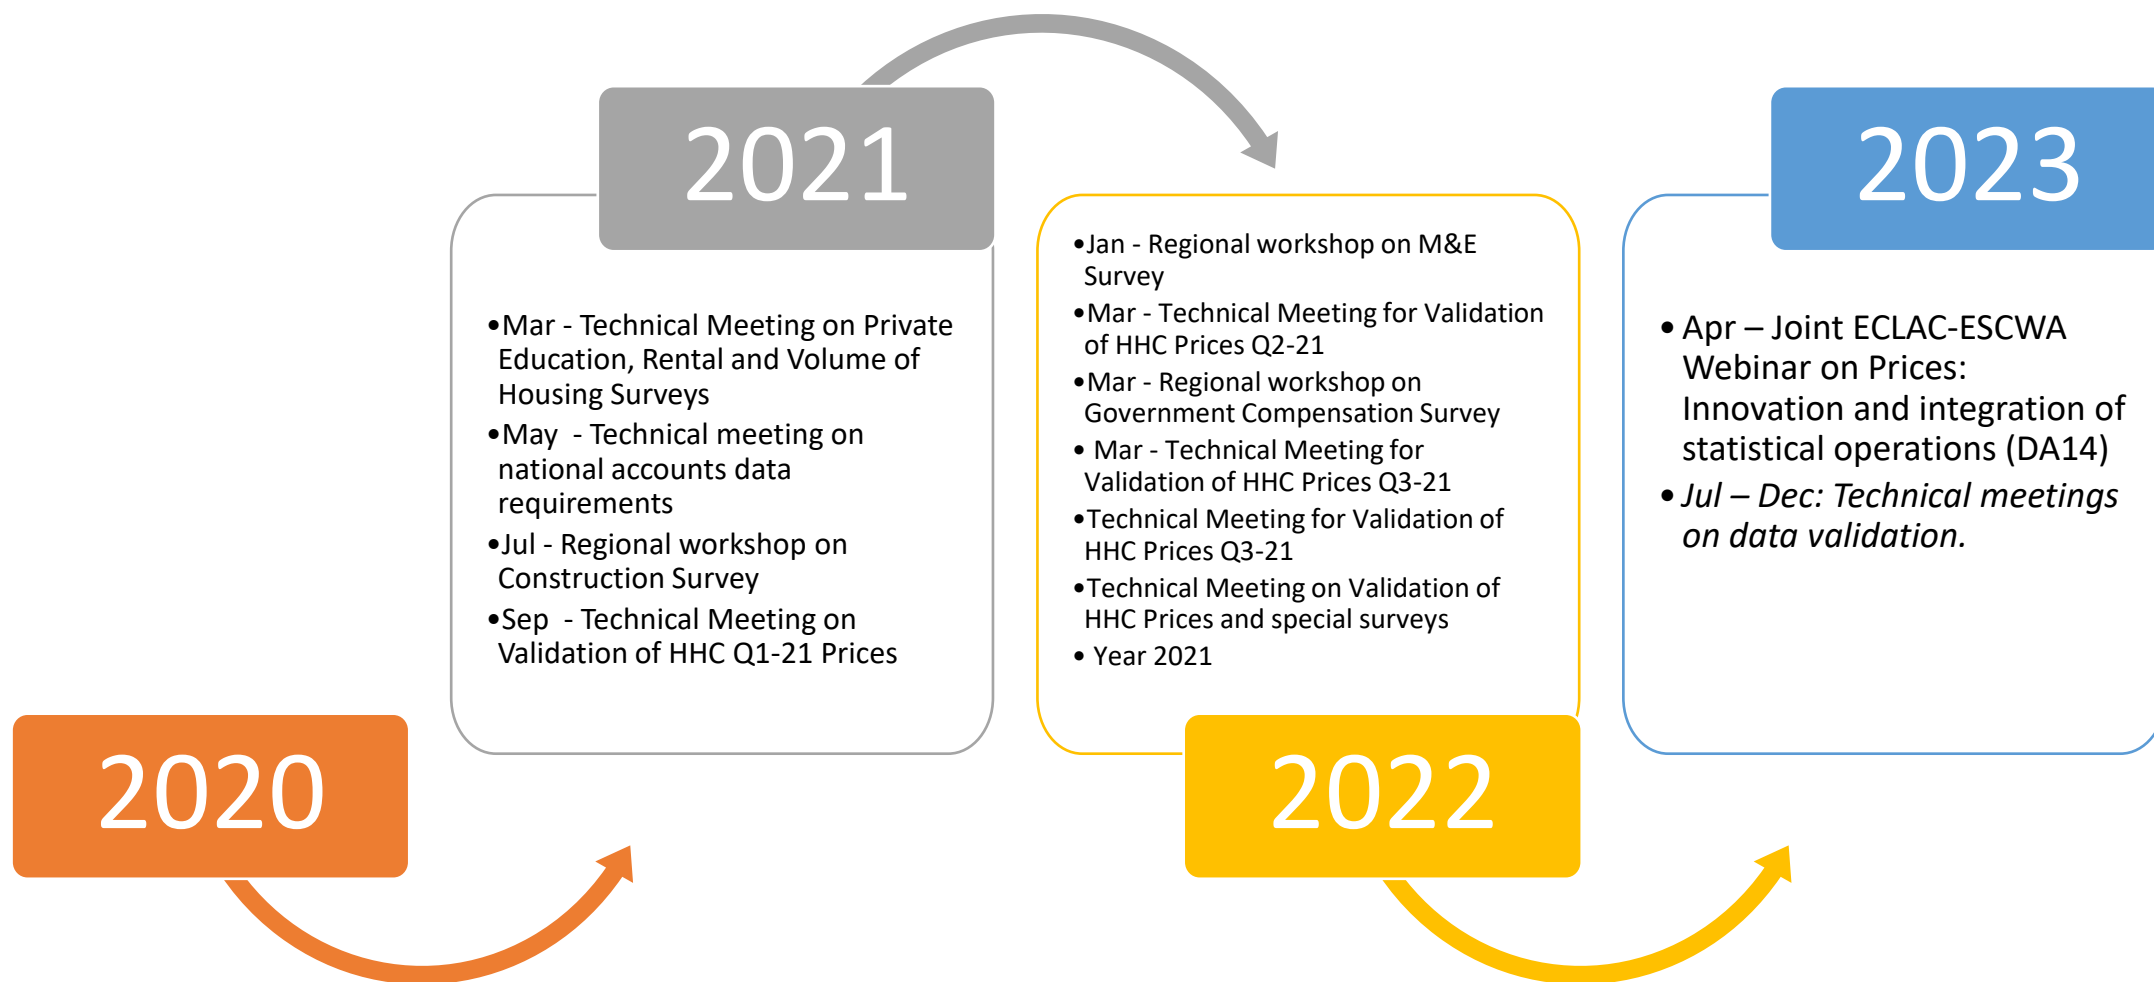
2020

2021

•Mar - Technical Meeting on Private Education, Rental and Volume of Housing Surveys
•May - Technical meeting on national accounts data requirements
•Jul - Regional workshop on Construction Survey
•Sep - Technical Meeting on Validation of HHC Q1-21 Prices

•Jan - Regional workshop on M&E Survey
•Mar - Technical Meeting for Validation of HHC Prices Q2-21
•Mar - Regional workshop on Government Compensation Survey
• Mar - Technical Meeting for Validation of HHC Prices Q3-21
•Technical Meeting for Validation of HHC Prices Q3-21
•Technical Meeting on Validation of HHC Prices and special surveys
• Year 2021

2022

2023

• Apr – Joint ECLAC-ESCWA Webinar on Prices: Innovation and integration of statistical operations (DA14)
• *Jul – Dec: Technical meetings on data validation.*